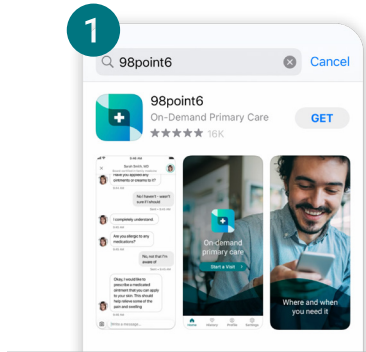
1

98point6

Cancel

98point6

On-Demand Primary Care

16K

GET

9:41

Sarah Smith, MD

Have you applied any ointments or creams to it?

No I haven't - wasn't sure if I should.

I completely understand

Are you allergic to any medications?

No, not that I'm aware of

Okay, I would like to prescribe a medicated ointment that you can apply to your skin. This should help relieve some of the pain and swelling.

Type a message...

Home

History

Profile

Settings

On-demand primary care

Start a Visit

Where and when you need it